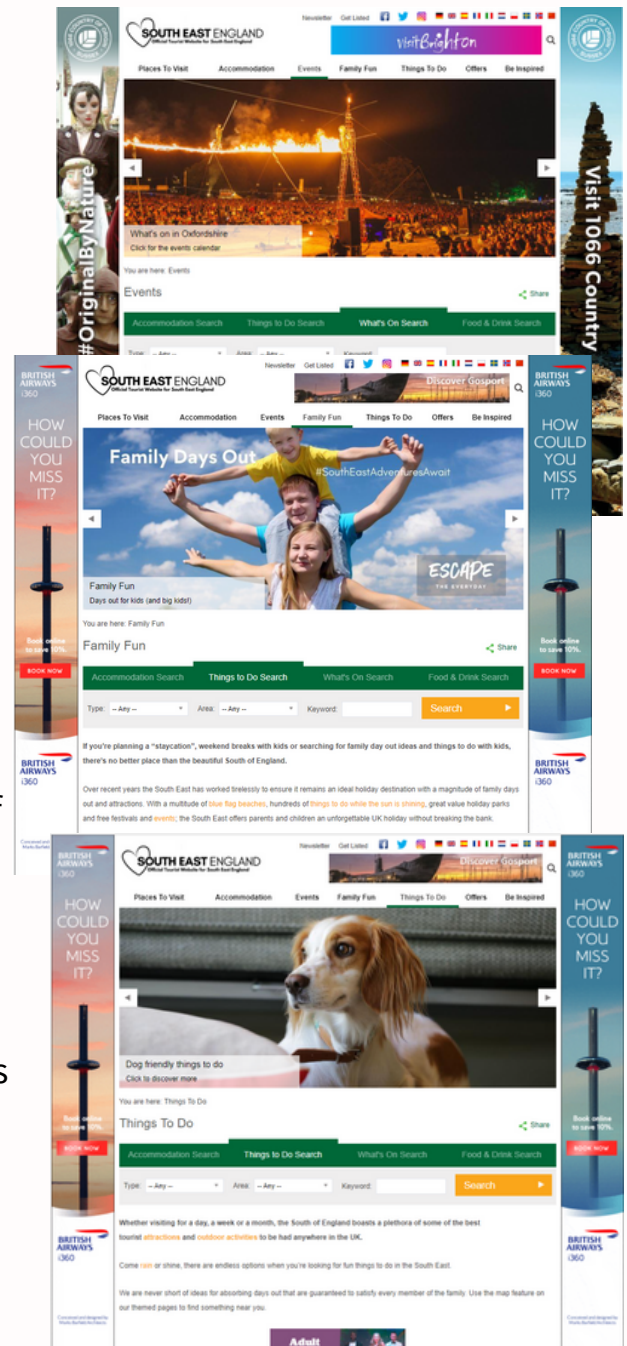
#OriginalByNature

SOUTH EAST ENGLAND
Official Tourist Website for South East England

Newsletter Get Listed

VisitBrighton

Places To Visit Accommodation Events Family Fun Things To Do Offers Be Inspired

What's on in Oxfordshire
Click for the events calendar

You are here: Events

Events

Share

Accommodation Search Things to Do Search What's On Search Food & Drink Search

Visit 1066 Country

BRITISH AIRWAYS i360

HOW COULD YOU MISS IT?

Book online to save 10%.

BOOK NOW

SOUTH EAST ENGLAND
Official Tourist Website for South East England

Newsletter Get Listed

Discover Gosport

Places To Visit Accommodation Events Family Fun Things To Do Offers Be Inspired

Family Days Out
#SouthEastAdventuresAwait

ESCAPE THE EVERYDAY

Family Fun
Days out for kids (and big kids!)

You are here: Family Fun

Family Fun

Share

Accommodation Search Things to Do Search What's On Search Food & Drink Search

Type: -- Any -- Area: -- Any -- Keyword: Search

If you're planning a "staycation", weekend breaks with kids or searching for family day out ideas and things to do with kids, there's no better place than the beautiful South of England.

Over recent years the South East has worked tirelessly to ensure it remains an ideal holiday destination with a magnitude of family days out and attractions. With a multitude of blue flag beaches, hundreds of things to do while the sun is shining, great value holiday parks and free festivals and events; the South East offers parents and children an unforgettable UK holiday without breaking the bank.

BRITISH AIRWAYS i360

HOW COULD YOU MISS IT?

Book online to save 10%.

BOOK NOW

SOUTH EAST ENGLAND
Official Tourist Website for South East England

Newsletter Get Listed

Discover Gosport

Places To Visit Accommodation Events Family Fun Things To Do Offers Be Inspired

Dog friendly things to do
Click to discover more

You are here: Things To Do

Things To Do

Share

Accommodation Search Things to Do Search What's On Search Food & Drink Search

Type: -- Any -- Area: -- Any -- Keyword: Search

Whether visiting for a day, a week or a month, the South of England boasts a plethora of some of the best tourist attractions and outdoor activities to be had anywhere in the UK.

Come rain or shine, there are endless options when you're looking for fun things to do in the South East.

We are never short of ideas for absorbing days out that are guaranteed to satisfy every member of the family. Use the map feature on our themed pages to find something near you.

Adult